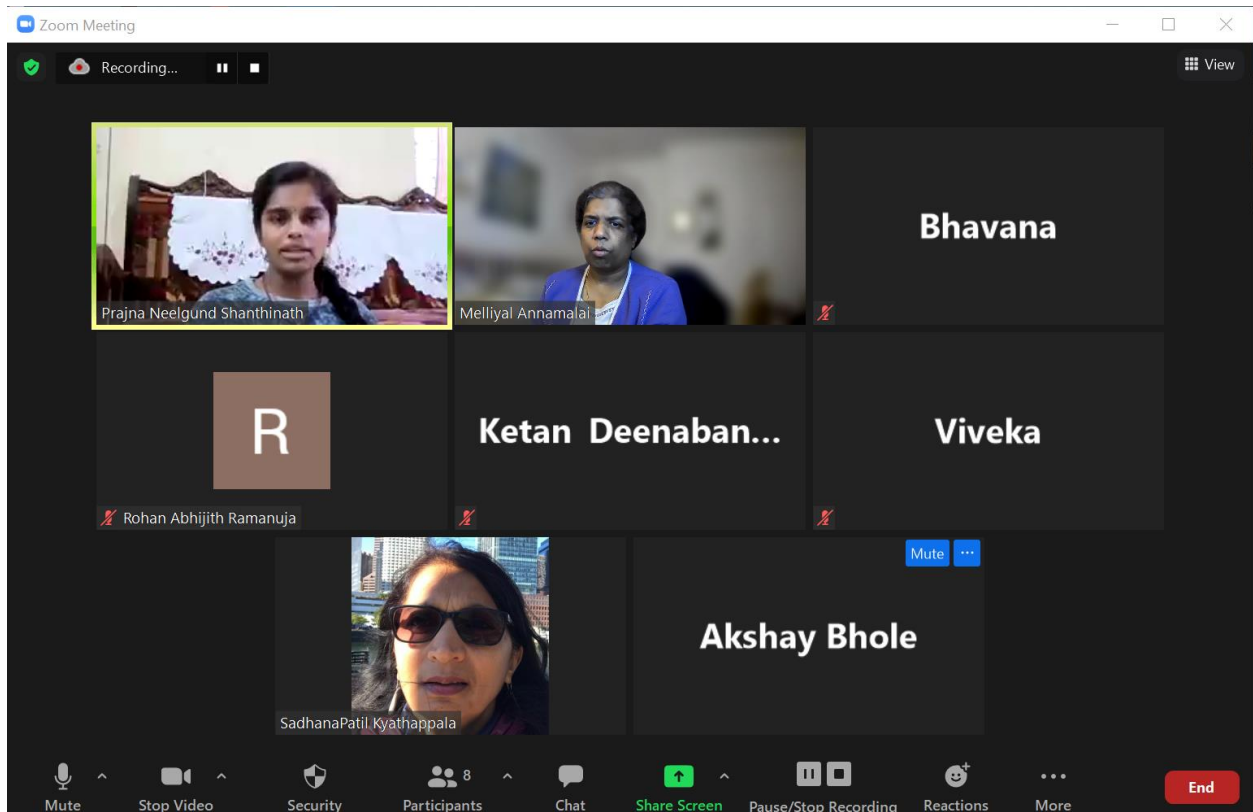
Zoom Meeting

Recording...

View

Prajna Neelgund Shanthinath

Melliyal Annamalai

Bhavana

R

Rohan Abhijith Ramanuja

Ketan Deenaban...

Viveka

SadhanaPatil Kyathappala

Mute

...

Akshay Bhole

Mute

Stop Video

Security

8

Participants

Chat

Share Screen

Pause/Stop Recording

Reactions

More

End